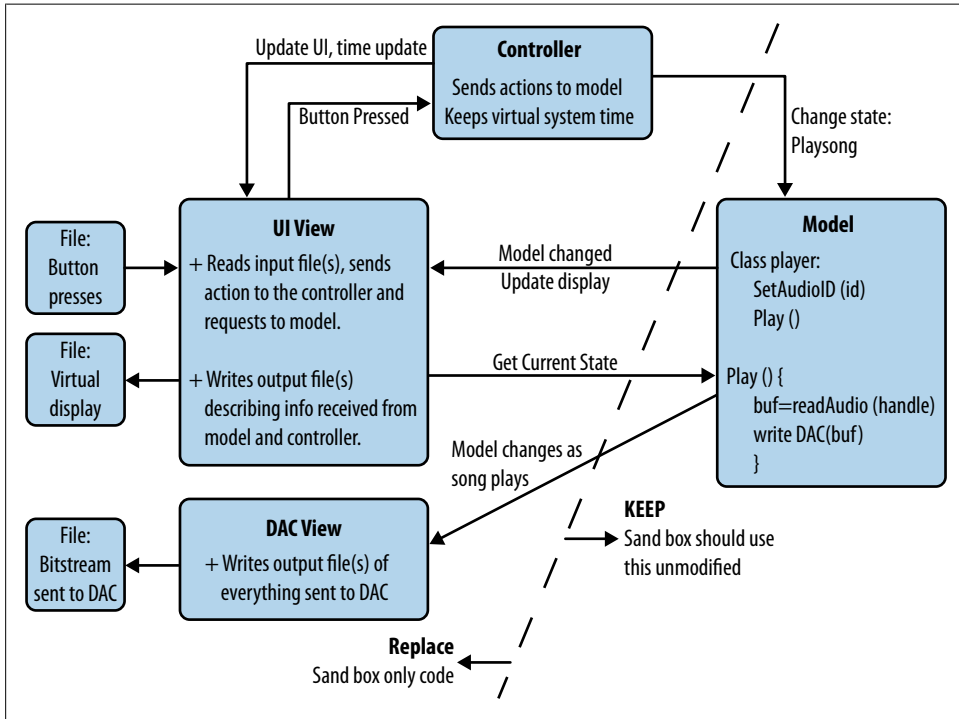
Update UI, time update

Controller
Sends actions to model
Keeps virtual system time

Button Pressed

Change state: Playsong

File: Button presses

UI View
+ Reads input file(s), sends action to the controller and requests to model.

+ Writes output file(s) describing info received from model and controller.

Model changed
Update display

Model
Class player:
SetAudioID (id)
Play ()

Play () {
buf=readAudio (handle)
write DAC(buf)
}

File: Virtual display

Get Current State

Model changes as song plays

File: Bitstream sent to DAC

DAC View
+ Writes output file(s) of everything sent to DAC

KEEP
Sand box should use this unmodified

Replace
Sand box only code